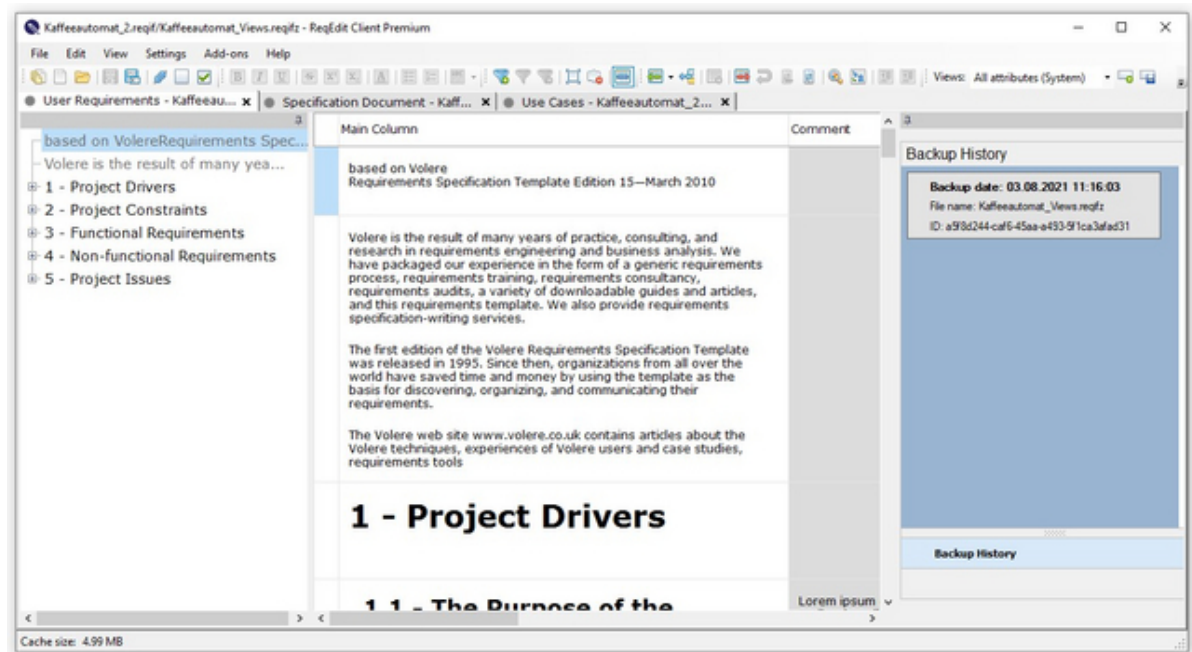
Kaffeeautomat_2.reqif/Kaffeeautomat_Views.reqifz - ReqEdit Client Premium

File Edit View Settings Add-ons Help

Views: All attributes (System)

User Requirements - Kaffeeau... × Specification Document - Kaff... × Use Cases - Kaffeeautomat_2... ×

based on VolereRequirements Spec...
Volere is the result of many yea...
1 - Project Drivers
2 - Project Constraints
3 - Functional Requirements
4 - Non-functional Requirements
5 - Project Issues

Main Column | Comment

based on Volere
Requirements Specification Template Edition 15—March 2010

Volere is the result of many years of practice, consulting, and research in requirements engineering and business analysis. We have packaged our experience in the form of a generic requirements process, requirements training, requirements consultancy, requirements audits, a variety of downloadable guides and articles, and this requirements template. We also provide requirements specification-writing services.

The first edition of the Volere Requirements Specification Template was released in 1995. Since then, organizations from all over the world have saved time and money by using the template as the basis for discovering, organizing, and communicating their requirements.

The Volere web site www.volere.co.uk contains articles about the Volere techniques, experiences of Volere users and case studies, requirements tools

1 - Project Drivers

1.1 - The Purpose of the

Lorem ipsum

Backup History

Backup date: 03.08.2021 11:16:03
File name: Kaffeeautomat_Views.reqifz
ID: a5f8d244-caf6-45aa-a493-5f1ca3afad31

Backup History

Cache size: 4.99 MB